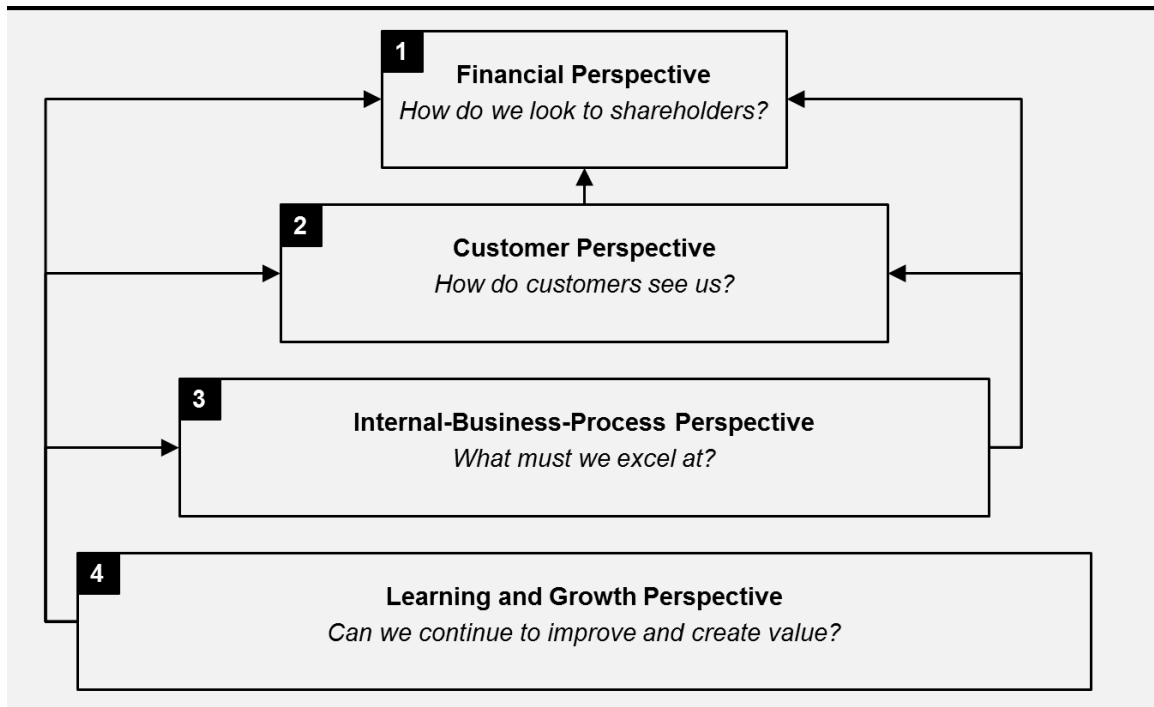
1
Financial Perspective
How do we look to shareholders?

2
Customer Perspective
How do customers see us?

3
Internal-Business-Process Perspective
What must we excel at?

4
Learning and Growth Perspective
Can we continue to improve and create value?